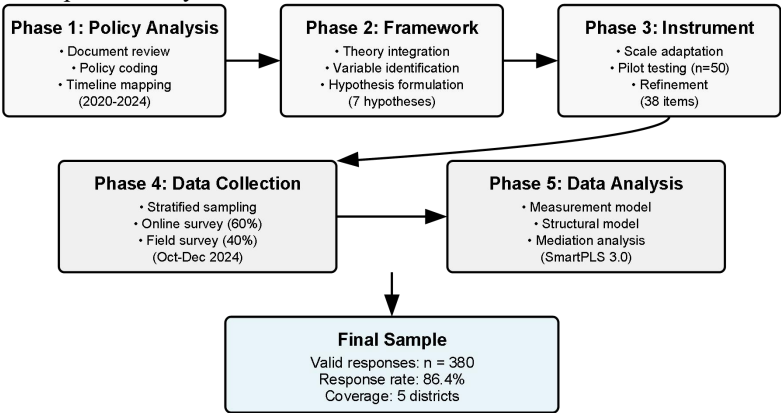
Phase 1: Policy Analysis
• Document review
• Policy coding
• Timeline mapping
(2020-2024)

Phase 2: Framework
• Theory integration
• Variable identification
• Hypothesis formulation
(7 hypotheses)

Phase 3: Instrument
• Scale adaptation
• Pilot testing (n=50)
• Refinement
(38 items)

Phase 4: Data Collection
• Stratified sampling
• Online survey (60%)
• Field survey (40%)
(Oct-Dec 2024)

Phase 5: Data Analysis
• Measurement model
• Structural model
• Mediation analysis
(SmartPLS 3.0)

Final Sample
Valid responses: n = 380
Response rate: 86.4%
Coverage: 5 districts